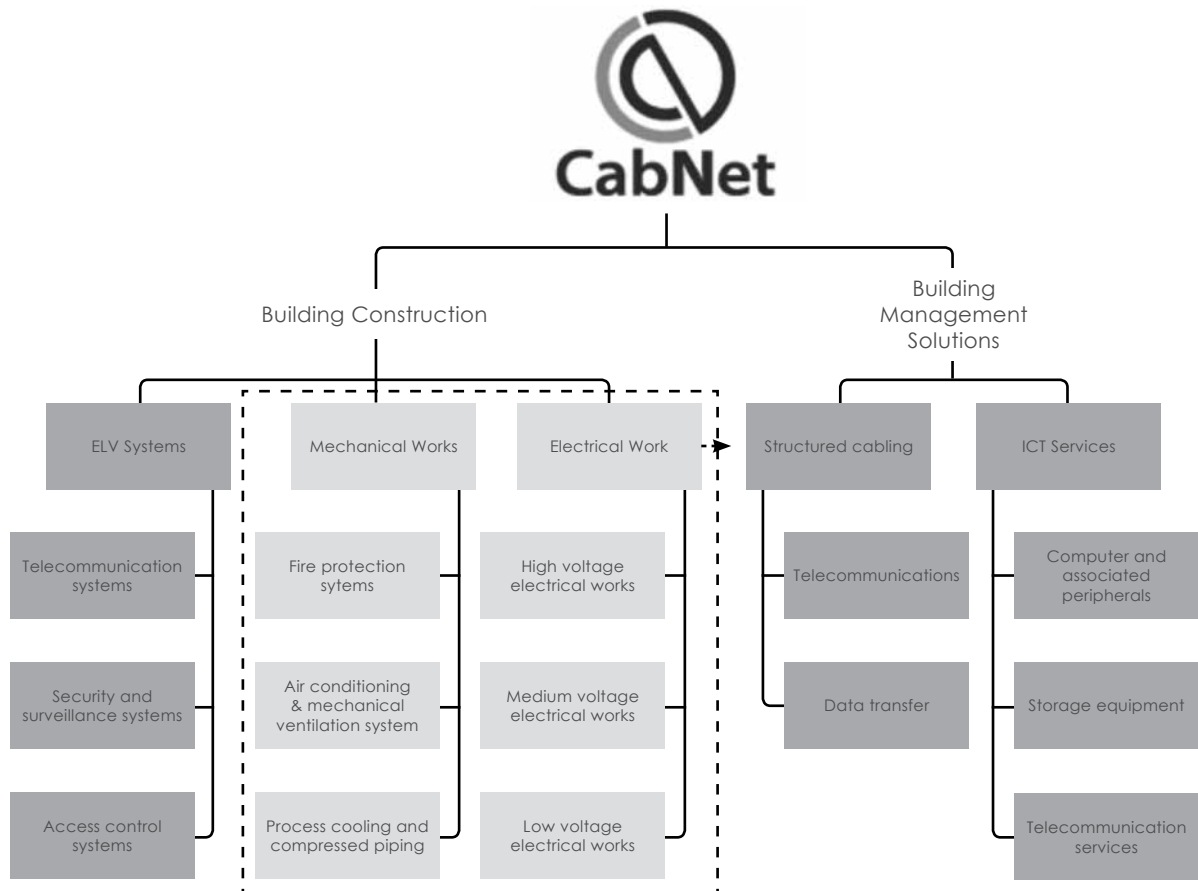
CabNet

Building Construction

Building Management Solutions

ELV Systems

Telecommunication systems

Security and surveillance systems

Access control systems

Mechanical Works

Fire protection sytems

Air conditioning & mechanical ventilation system

Process cooling and compressed piping

Electrical Work

High voltage electrical works

Medium voltage electrical works

Low voltage electrical works

Structured cabling

Telecommunications

Data transfer

ICT Services

Computer and associated peripherals

Storage equipment

Telecommunication services